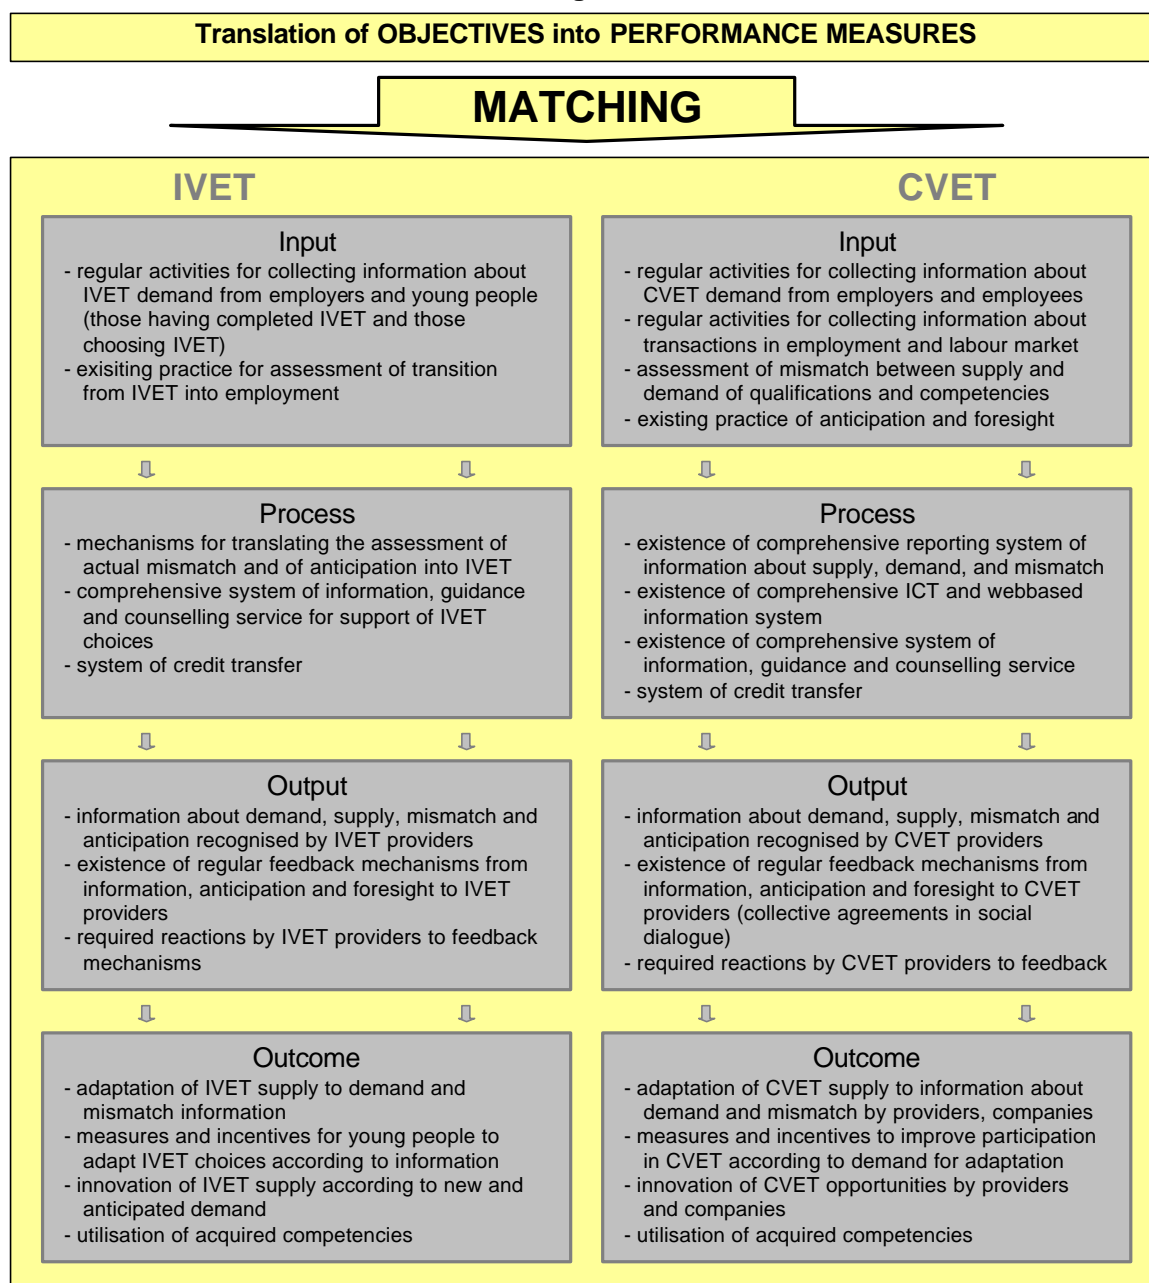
Translation of OBJECTIVES into PERFORMANCE MEASURES

MATCHING

IVET

Input
- regular activities for collecting information about IVET demand from employers and young people (those having completed IVET and those choosing IVET)
- exisiting practice for assessment of transition from IVET into employment

Process
- mechanisms for translating the assessment of actual mismatch and of anticipation into IVET
- comprehensive system of information, guidance and counselling service for support of IVET choices
- system of credit transfer

Output
- information about demand, supply, mismatch and anticipation recognised by IVET providers
- existence of regular feedback mechanisms from information, anticipation and foresight to IVET providers
- required reactions by IVET providers to feedback mechanisms

Outcome
- adaptation of IVET supply to demand and mismatch information
- measures and incentives for young people to adapt IVET choices according to information
- innovation of IVET supply according to new and anticipated demand
- utilisation of acquired competencies

CVET

Input
- regular activities for collecting information about CVET demand from employers and employees
- regular activities for collecting information about transactions in employment and labour market
- assessment of mismatch between supply and demand of qualifications and competencies
- existing practice of anticipation and foresight

Process
- existence of comprehensive reporting system of information about supply, demand, and mismatch
- existence of comprehensive ICT and webbased information system
- existence of comprehensive system of information, guidance and counselling service
- system of credit transfer

Output
- information about demand, supply, mismatch and anticipation recognised by CVET providers
- existence of regular feedback mechanisms from information, anticipation and foresight to CVET providers (collective agreements in social dialogue)
- required reactions by CVET providers to feedback

Outcome
- adaptation of CVET supply to information about demand and mismatch by providers, companies
- measures and incentives to improve participation in CVET according to demand for adaptation
- innovation of CVET opportunities by providers and companies
- utilisation of acquired competencies